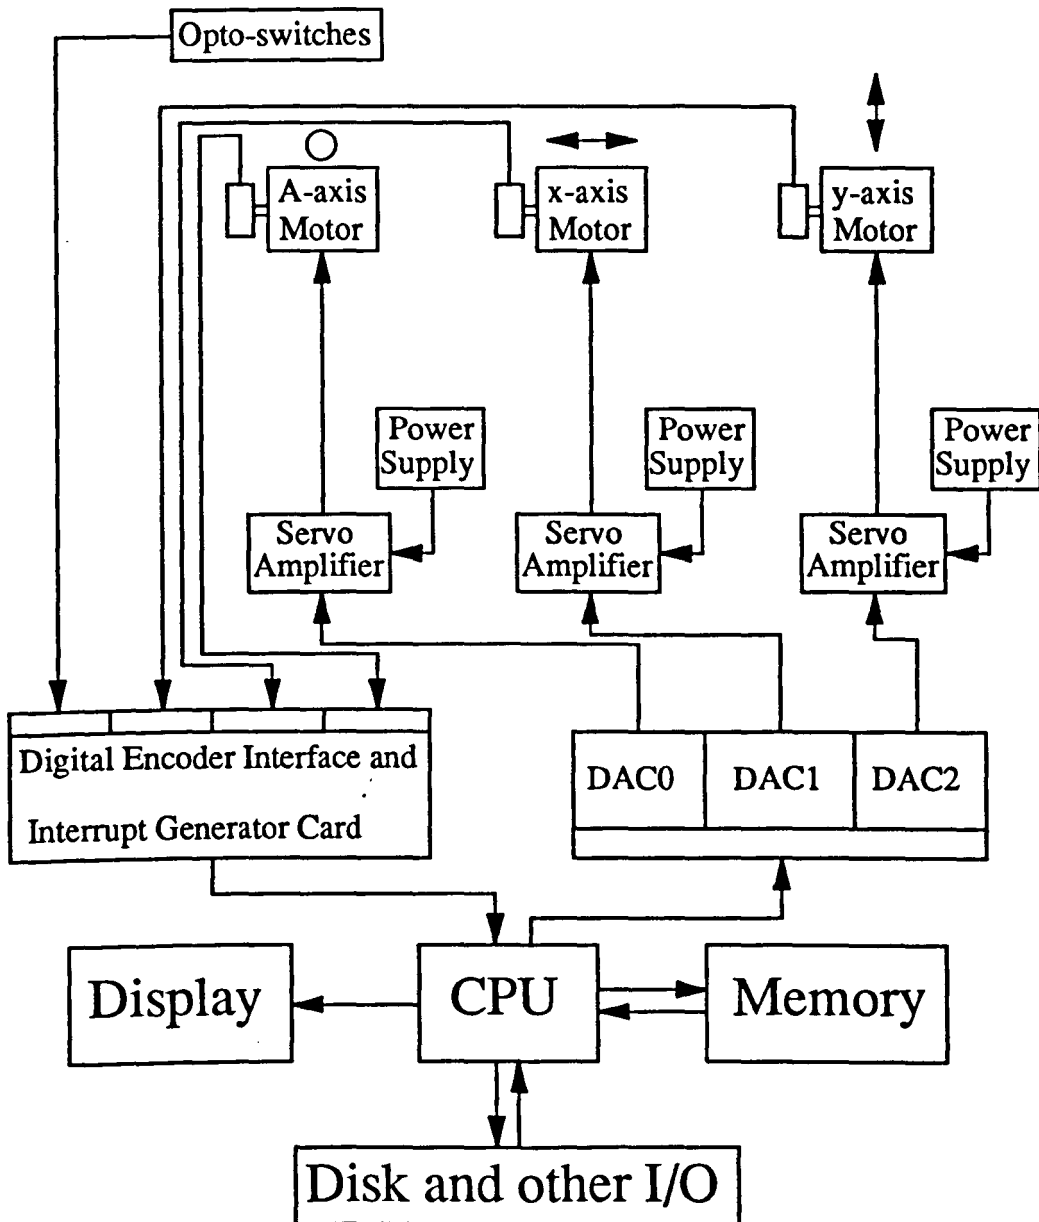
Opto-switches

A-axis Motor

x-axis Motor

y-axis Motor

Power Supply

Power Supply

Power Supply

Servo Amplifier

Servo Amplifier

Servo Amplifier

Digital Encoder Interface and Interrupt Generator Card

DAC0

DAC1

DAC2

Display

CPU

Memory

Disk and other I/O